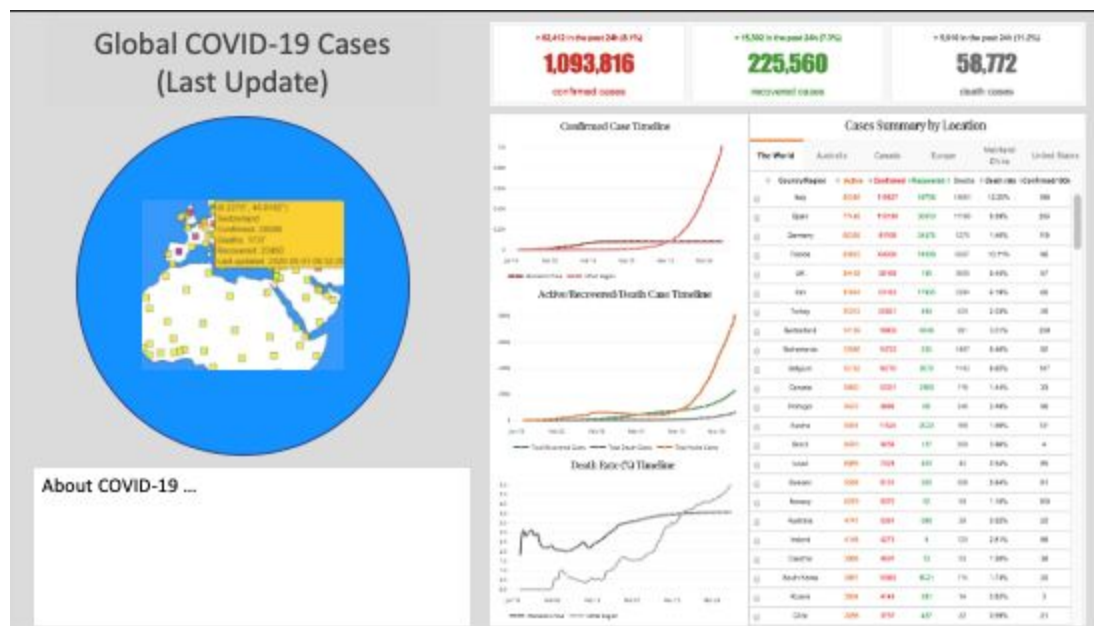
Global COVID-19 Cases
(Last Update)

About COVID-19 ...

+ 82,412 in the past 24h (8.1%)
1,093,816
confirmed cases

+ 15,302 in the past 24h (7.3%)
225,560
recovered cases

+ 5,916 in the past 24h (11.2%)
58,772
death cases

Confirmed Case Timeline

Active/Recovered/Death Case Timeline

Death Rate (%) Timeline

Cases Summary by Location

The World | Australia | Canada | Europe | Mainland China | United States

Country/Region | Active | Confirmed | Recovered | Deaths | Death rate | Confirmed/100k

Italy
Spain
Germany
France
UK
Iran
Turkey
Switzerland
Netherlands
Belgium
Canada
Portugal
Austria
Brazil
Israel
Sweden
Norway
Australia
Ireland
Czechia
South Korea
Russia
Chile

Switzerland
Confirmed: 19606
Deaths: 591
Recovered: 
Last updated: 2020-04-03

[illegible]